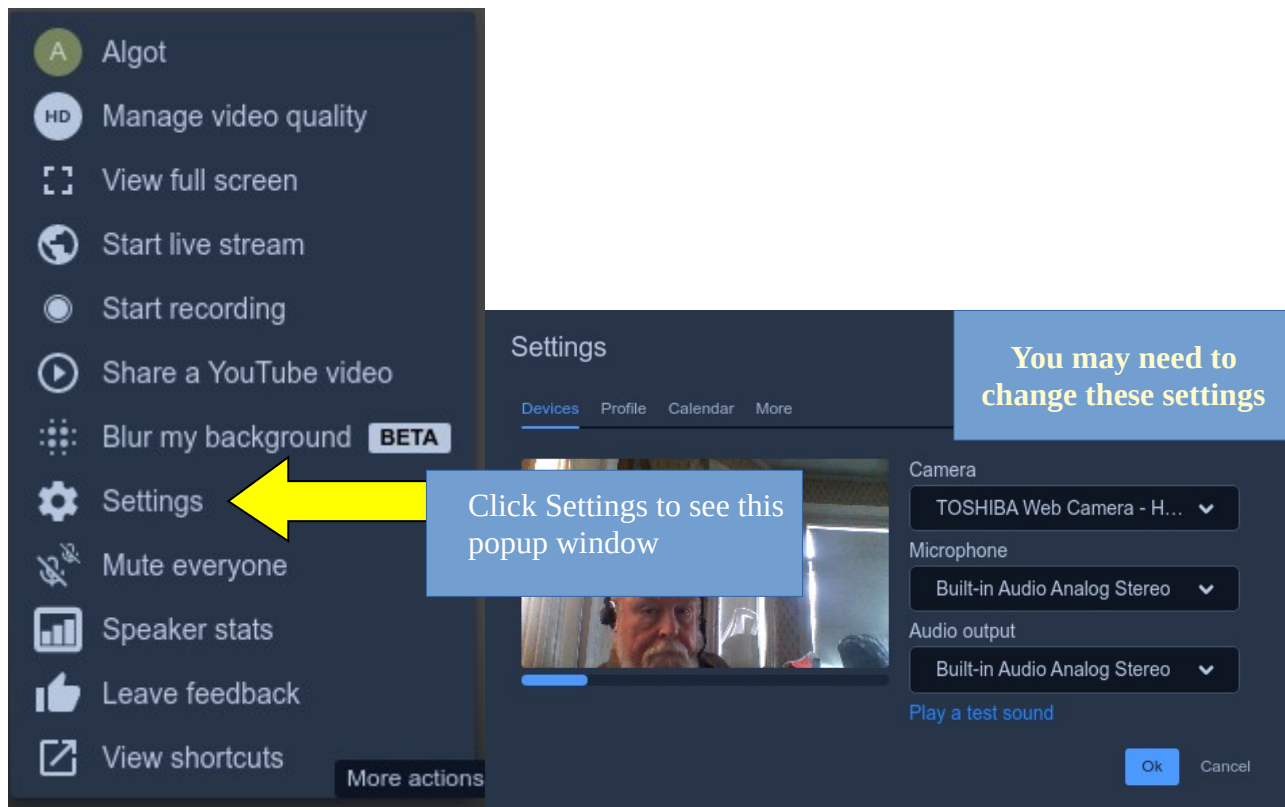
A Algot
HD Manage video quality
View full screen
Start live stream
Start recording
Share a YouTube video
Blur my background BETA
Settings
Mute everyone
Speaker stats
Leave feedback
View shortcuts
More actions

Settings

You may need to change these settings

Devices Profile Calendar More

Click Settings to see this popup window

Camera
TOSHIBA Web Camera - H...
Microphone
Built-in Audio Analog Stereo
Audio output
Built-in Audio Analog Stereo
Play a test sound

Ok Cancel